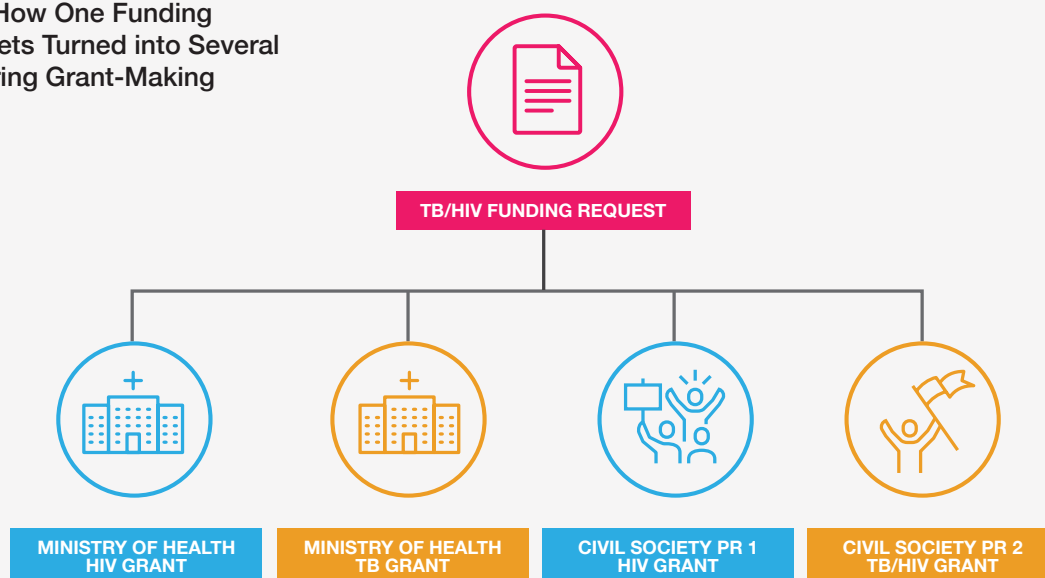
How One Funding
ets Turned into Several
ing Grant-Making

TB/HIV FUNDING REQUEST

MINISTRY OF HEALTH HIV GRANT

MINISTRY OF HEALTH TB GRANT

CIVIL SOCIETY PR 1 HIV GRANT

CIVIL SOCIETY PR 2 TB/HIV GRANT